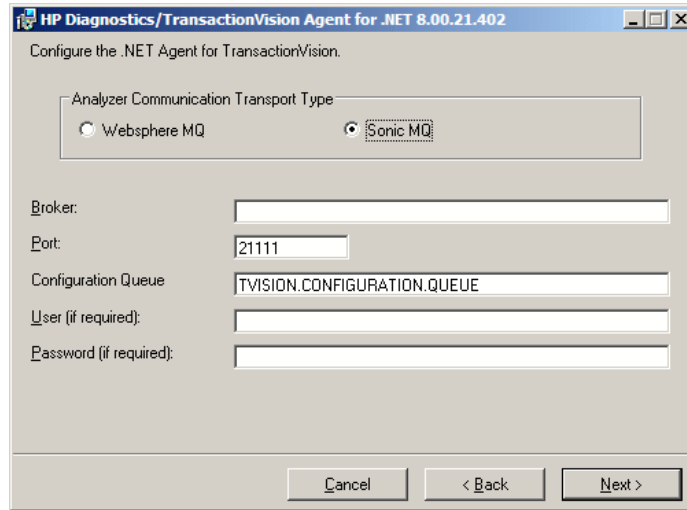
HP Diagnostics/TransactionVision Agent for .NET 8.00.21.402

Configure the .NET Agent for TransactionVision.

Analyzer Communication Transport Type

Websphere MQ

Sonic MQ

Broker:

Port:

21111

Configuration Queue

TVISION.CONFIGURATION.QUEUE

User (if required):

Password (if required):

Cancel

< Back

Next >